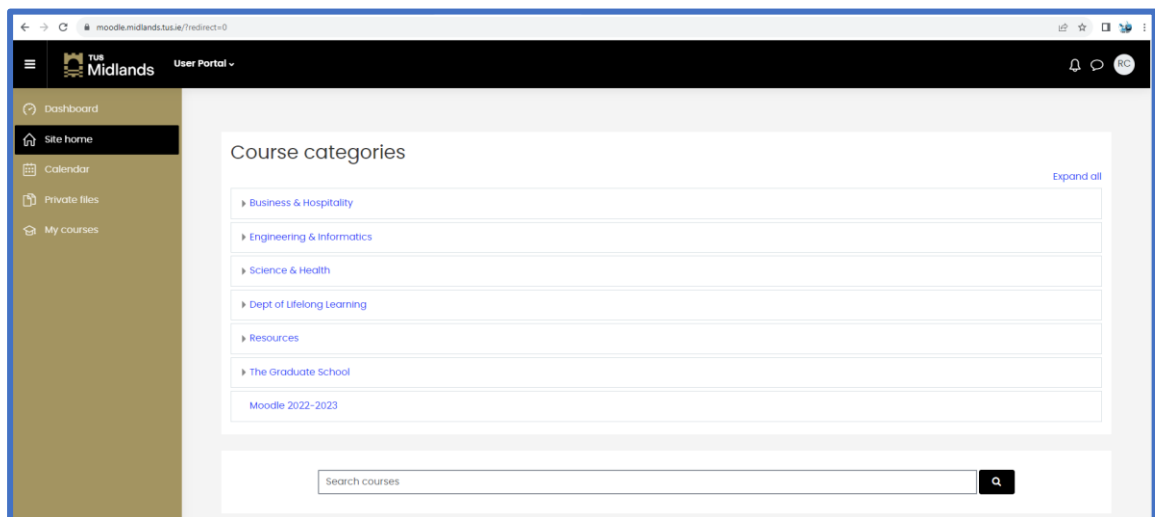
moodle.midlands.tus.ie/?redirect=0

TUS Midlands

User Portal

RC

Dashboard

Site home

Calendar

Private files

My courses

Course categories

Expand all

Business & Hospitality

Engineering & Informatics

Science & Health

Dept of Lifelong Learning

Resources

The Graduate School

Moodle 2022-2023

Search courses